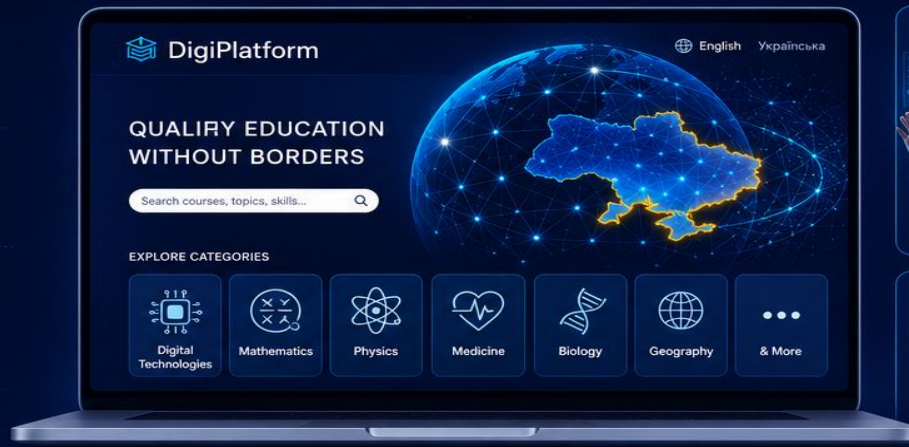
DigiPlatform

English Українська

QUALIRY EDUCATION WITHOUT BORDERS

Search courses, topics, skills...

EXPLORE CATEGORIES

Digital Technologies

Mathematics

Physics

Medicine

Biology

Geography

& More